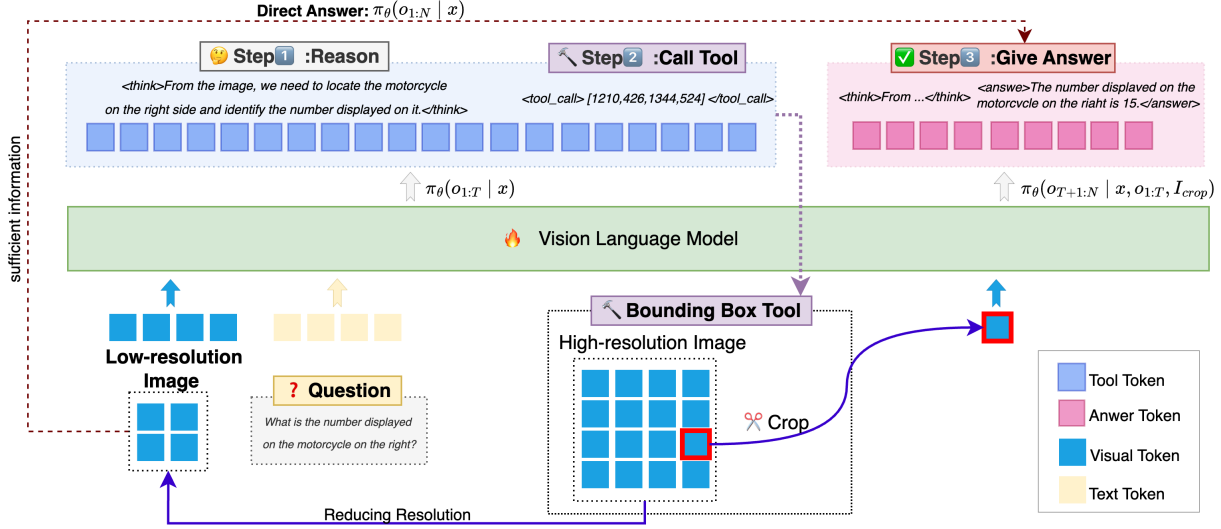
Direct Answer: $\pi_\theta(o_{1:N} \mid x)$

🤔 Step1 :Reason

<think>From the image, we need to locate the motorcycle on the right side and identify the number displayed on it.</think>

🔨 Step2 :Call Tool

<tool_call> [1210,426,1344,524] </tool_call>

✅ Step3 :Give Answer

<think>From ...</think> <answwe>The number displayed on the motorcvcle on the riaht is 15.</answer>

$\pi_\theta(o_{1:T} \mid x)$

$\pi_\theta(o_{T+1:N} \mid x, o_{1:T}, I_{crop})$

sufficient information

🔥 Vision Language Model

Low-resolution Image

❓ Question

What is the number displayed on the motorcycle on the right?

🔨 Bounding Box Tool

High-resolution Image

✂️ Crop

Reducing Resolution

Tool Token

Anwer Token

Visual Token

Text Token